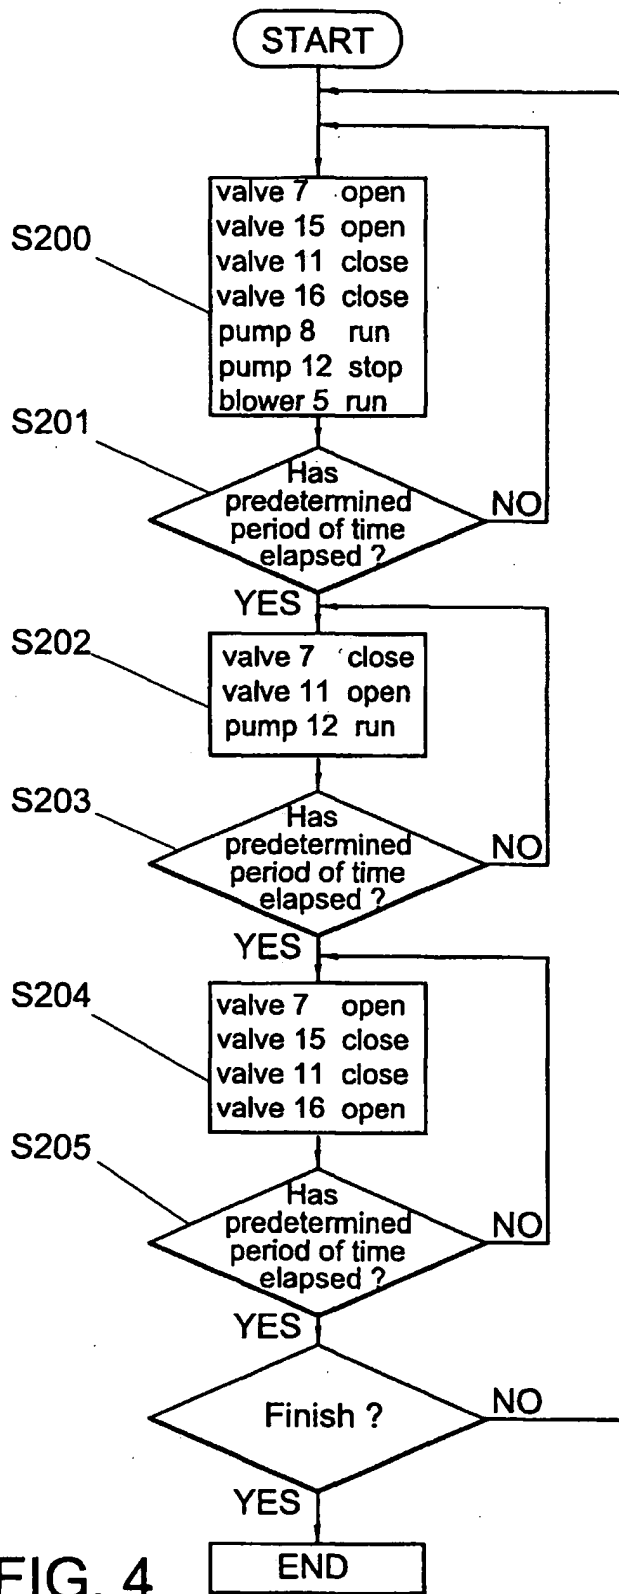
START

S200

valve 7 open
valve 15 open
valve 11 close
valve 16 close
pump 8 run
pump 12 stop
blower 5 run

S201

Has predetermined period of time elapsed ?

NO

YES

S202

valve 7 close
valve 11 open
pump 12 run

S203

Has predetermined period of time elapsed ?

NO

YES

S204

valve 7 open
valve 15 close
valve 11 close
valve 16 open

S205

Has predetermined period of time elapsed ?

NO

YES

Finish ?

NO

YES

END

FIG. 4